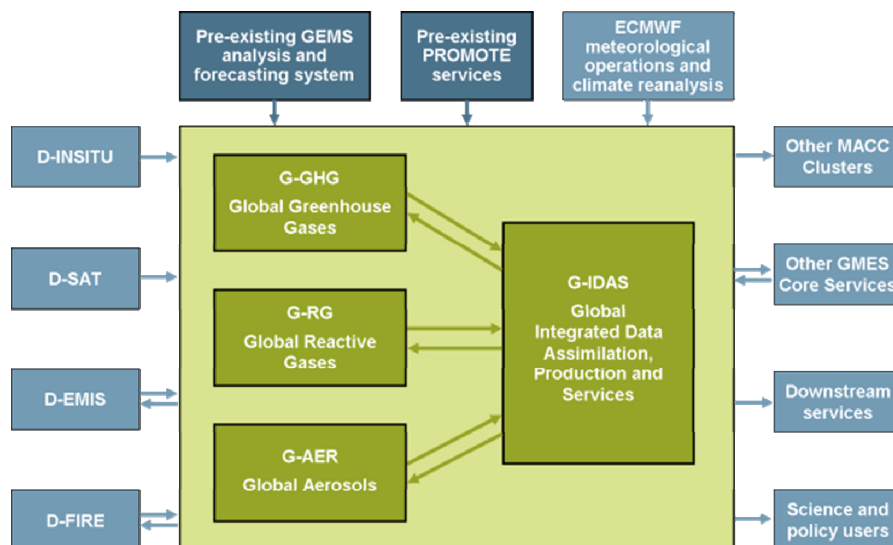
Pre-existing GEMS analysis and forecasting system

Pre-existing PROMOTE services

ECMWF meteorological operations and climate reanalysis

D-INSITU

D-SAT

D-EMIS

D-FIRE

G-GHG
Global Greenhouse Gases

G-RG
Global Reactive Gases

G-AER
Global Aerosols

G-IDAS
Global Integrated Data Assimilation, Production and Services

Other MACC Clusters

Other GMES Core Services

Downstream services

Science and policy users